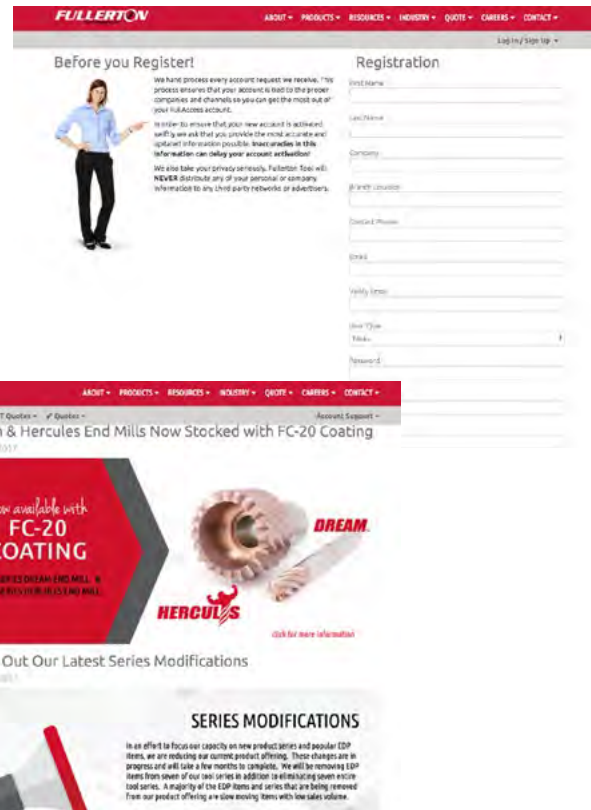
FULLERTON

ABOUT ▾ PRODUCTS ▾ RESOURCES ▾ INDUSTRY ▾ QUOTE ▾ CAREERS ▾ CONTACT ▾

Log In / Sign Up ▾

Before you Register!

We hand process every account request we receive. This process ensures that your account is tied to the proper companies and channels so you can get the most out of your FullAccess account.

In order to ensure that your new account is activated swiftly we ask that you provide the most accurate and updated information possible. Inaccuracies in this information can delay your account activation!

We also take your privacy seriously. Fullerton Tool will NEVER distribute any of your personal or company information to any third party networks or advertisers.

Registration

First Name

Last Name

Company

Branch Location

Contact Phone

Email

Verify Email

User Type

Select

Password

ABOUT ▾ PRODUCTS ▾ RESOURCES ▾ INDUSTRY ▾ QUOTE ▾ CAREERS ▾ CONTACT ▾

T Quotes ▾ ✓ Quotes ▾

Account Support ▾

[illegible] & Hercules End Mills Now Stocked with FC-20 Coating

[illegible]017

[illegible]w available with FC-20 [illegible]OATING

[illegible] SERIES DREAM END MILL & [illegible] HERCULES END MILL

DREAM

HERCULES

click for more information

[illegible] Out Our Latest Series Modifications

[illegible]

SERIES MODIFICATIONS

In an effort to focus our capacity on new product series and popular EDP items, we are reducing our current product offering. These changes are in progress and will take a few months to complete. We will be removing EDP items from seven of our tool series in addition to eliminating seven entire tool series. A majority of the EDP items and series that are being removed from our product offering are slow moving items with low sales volume.